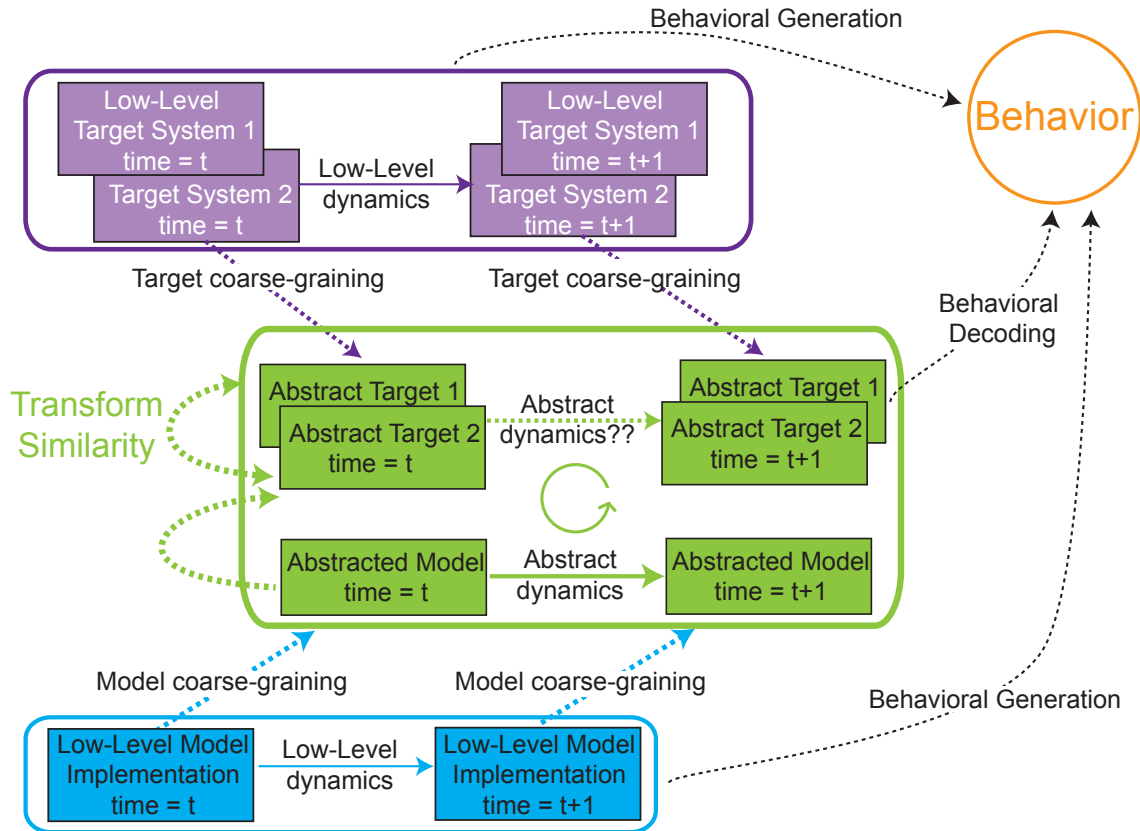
Behavioral Generation

Behavior

Low-Level Target System 1 time = t

Target System 2 time = t

Low-Level dynamics

Low-Level Target System 1 time = t+1

Target System 2 time = t+1

Target coarse-graining

Target coarse-graining

Behavioral Decoding

Transform Similarity

Abstract Target 1

Abstract Target 2 time = t

Abstract dynamics??

Abstract Target 1

Abstract Target 2 time = t+1

Abstracted Model time = t

Abstract dynamics

Abstracted Model time = t+1

Model coarse-graining

Model coarse-graining

Behavioral Generation

Low-Level Model Implementation time = t

Low-Level dynamics

Low-Level Model Implementation time = t+1